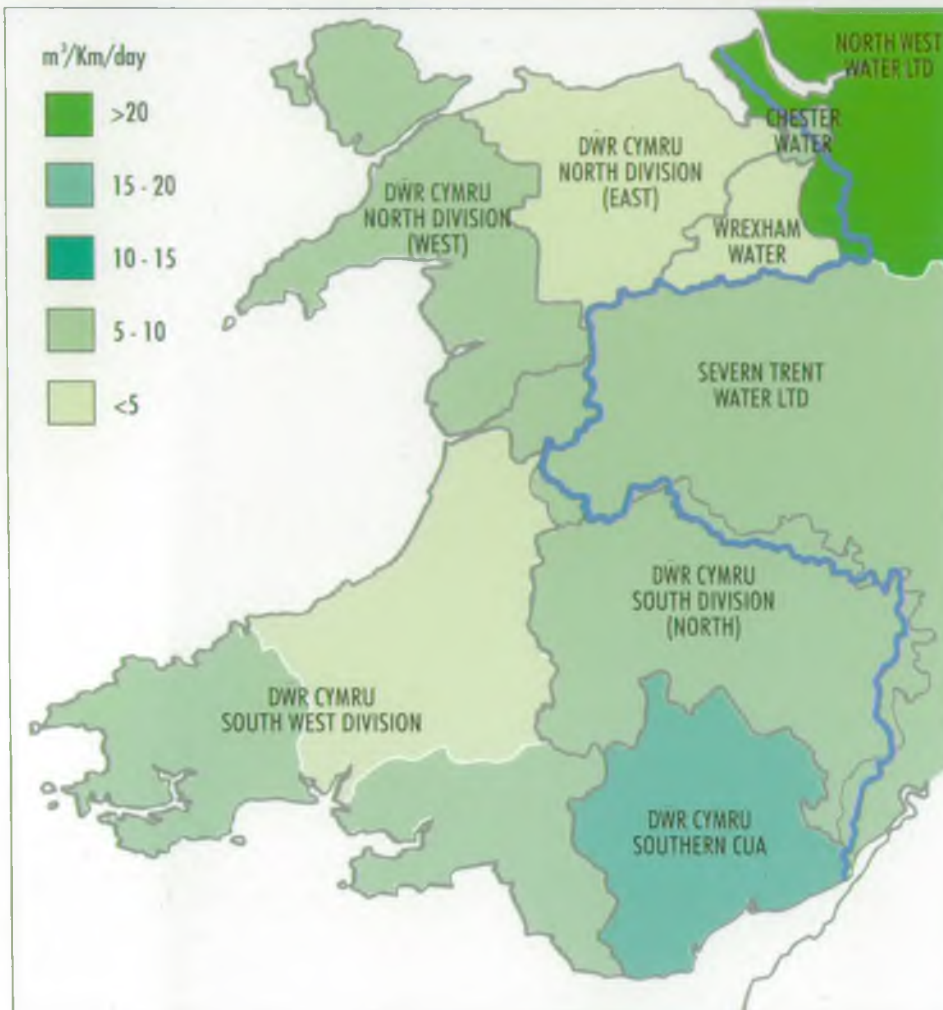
m$^3$/Km/day

>20

15 - 20

10 - 15

5 - 10

<5

NORTH WEST WATER LTD

CHESTER WATER

DWR CYMRU NORTH DIVISION (EAST)

DWR CYMRU NORTH DIVISION (WEST)

WREXHAM WATER

SEVERN TRENT WATER LTD

DWR CYMRU SOUTH DIVISION (NORTH)

DWR CYMRU SOUTH WEST DIVISION

DWR CYMRU SOUTHERN CUA